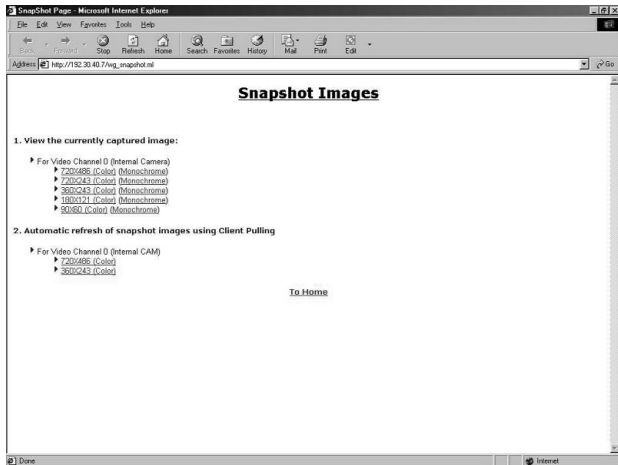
SnapShot Page - Microsoft Internet Explorer

File Edit View Favorites Tools Help

Back Forward Stop Refresh Home Search Favorites History Mail Print Edit

Address http://192.30.40.7/vg_snapshot.ml

Go

Snapshot Images

1. View the currently captured image:

For Video Channel 0 (Internal Camera)
720X486 (Color) (Monochrome)
720X243 (Color) (Monochrome)
360X243 (Color) (Monochrome)
180X121 (Color) (Monochrome)
90X60 (Color) (Monochrome)

2. Automatic refresh of snapshot images using Client Pulling

For Video Channel 0 (Internal CAM)
720X486 (Color)
360X243 (Color)

To Home

Done

Internet